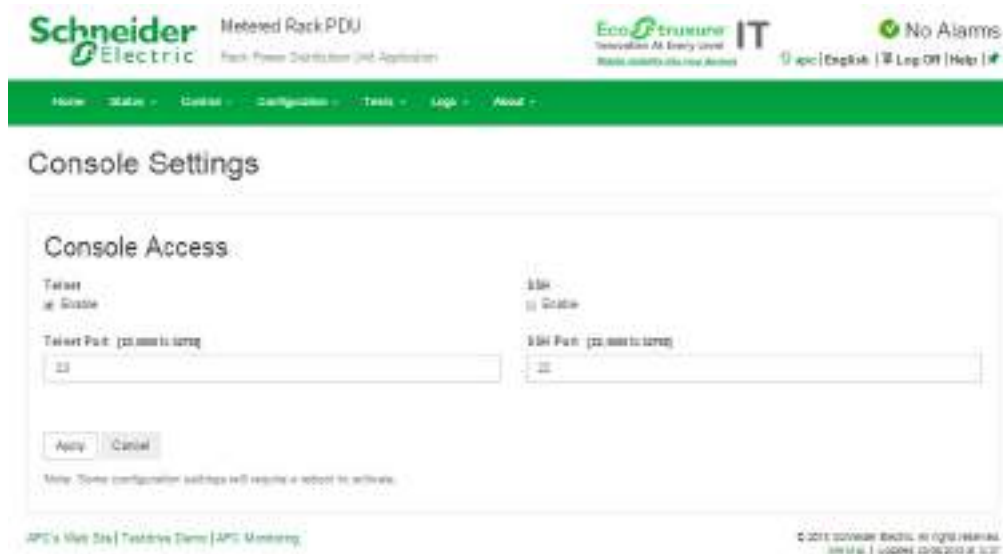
Schneider Electric

Metered Rack PDU
Rack Power Distribution Unit Application

EcoStruxure IT
Innovation At Every Level
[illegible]

No Alarms

apc | English | Log Off | Help |

Home Status Control Configuration Tests Logs About

Console Settings

Console Access

Telnet
Enable

SSH
Enable

Telnet Port [23, 5000 to 32768]
23

SSH Port [22, 5000 to 32768]
22

Apply Cancel

Note: Some configuration settings will require a reboot to activate.

APC's Web Site | Testdrive Demo | APC Monitoring

© 2015 Schneider Electric. All rights reserved.
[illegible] | Logged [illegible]